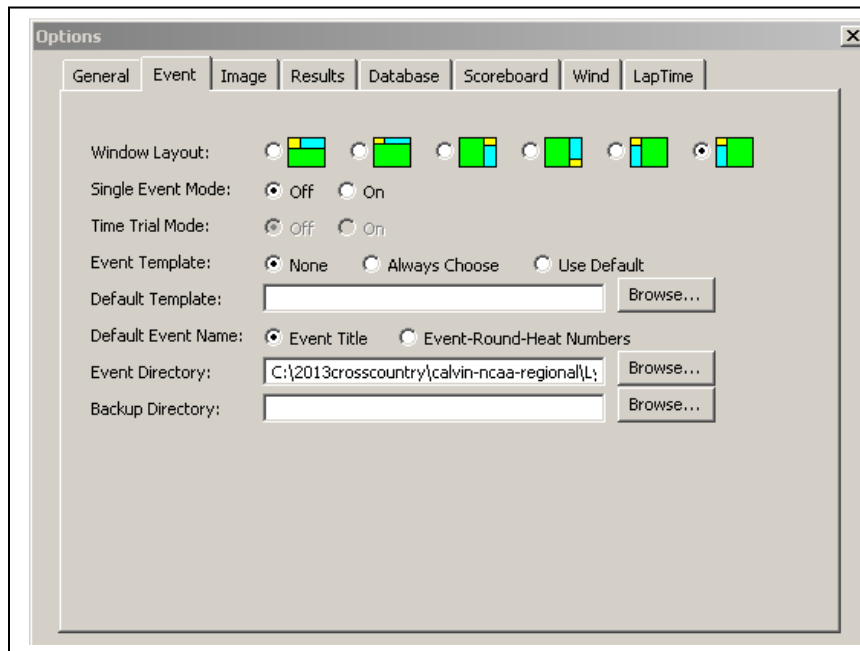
Options
General | Event | Image | Results | Database | Scoreboard | Wind | LapTime

Window Layout:
Single Event Mode: Off On
Time Trial Mode: Off On
Event Template: None Always Choose Use Default
Default Template: Browse...
Default Event Name: Event Title Event-Round-Heat Numbers
Event Directory: C:\2013crosscountry\calvin-ncaa-regional\L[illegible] Browse...
Backup Directory: Browse...